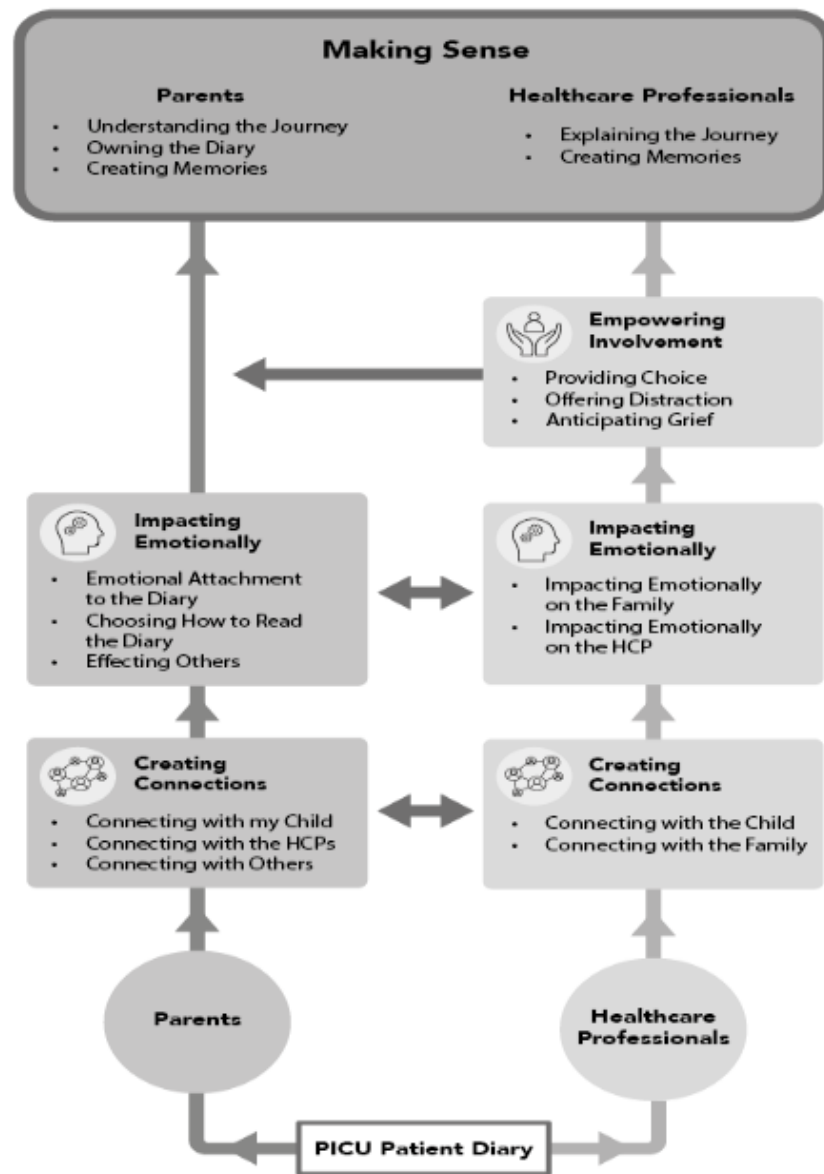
Making Sense

Parents
- Understanding the Journey
- Owning the Diary
- Creating Memories

Healthcare Professionals
- Explaining the Journey
- Creating Memories

Empowering Involvement
- Providing Choice
- Offering Distraction
- Anticipating Grief

Impacting Emotionally
- Emotional Attachment to the Diary
- Choosing How to Read the Diary
- Effecting Others

Impacting Emotionally
- Impacting Emotionally on the Family
- Impacting Emotionally on the HCP

Creating Connections
- Connecting with my Child
- Connecting with the HCPs
- Connecting with Others

Creating Connections
- Connecting with the Child
- Connecting with the Family

Parents

Healthcare Professionals

PICU Patient Diary